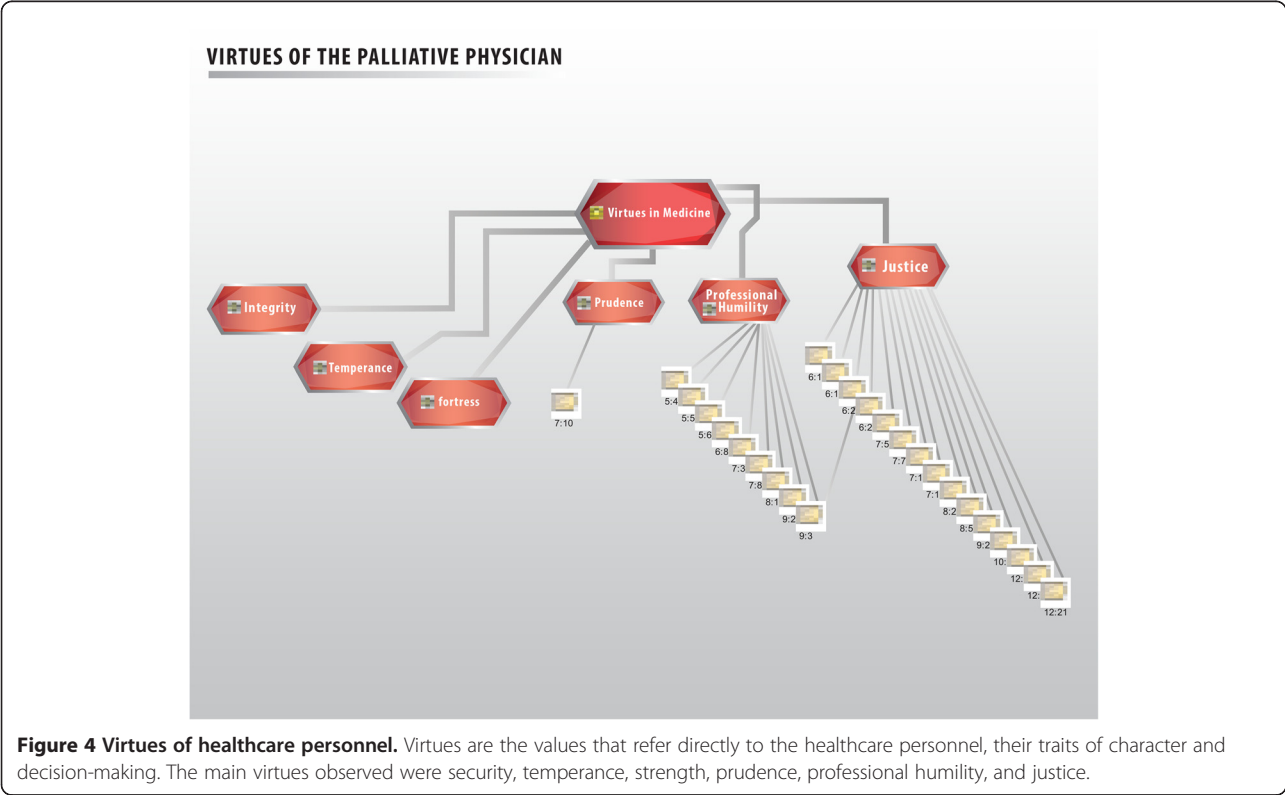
VIRTUES OF THE PALLIATIVE PHYSICIAN

Virtues in Medicine

Integrity

Temperance

fortress

Prudence

Professional Humility

Justice

7:10

5:4
5:5
5:6
6:8
7:3
7:8
8:1
9:2
9:3

6:1
6:1
6:2
6:2
7:5
7:7
7:1
7:1
8:2
8:5
9:2
10:
12:
12:
12:21

**Figure 4 Virtues of healthcare personnel.** Virtues are the values that refer directly to the healthcare personnel, their traits of character and decision-making. The main virtues observed were security, temperance, strength, prudence, professional humility, and justice.